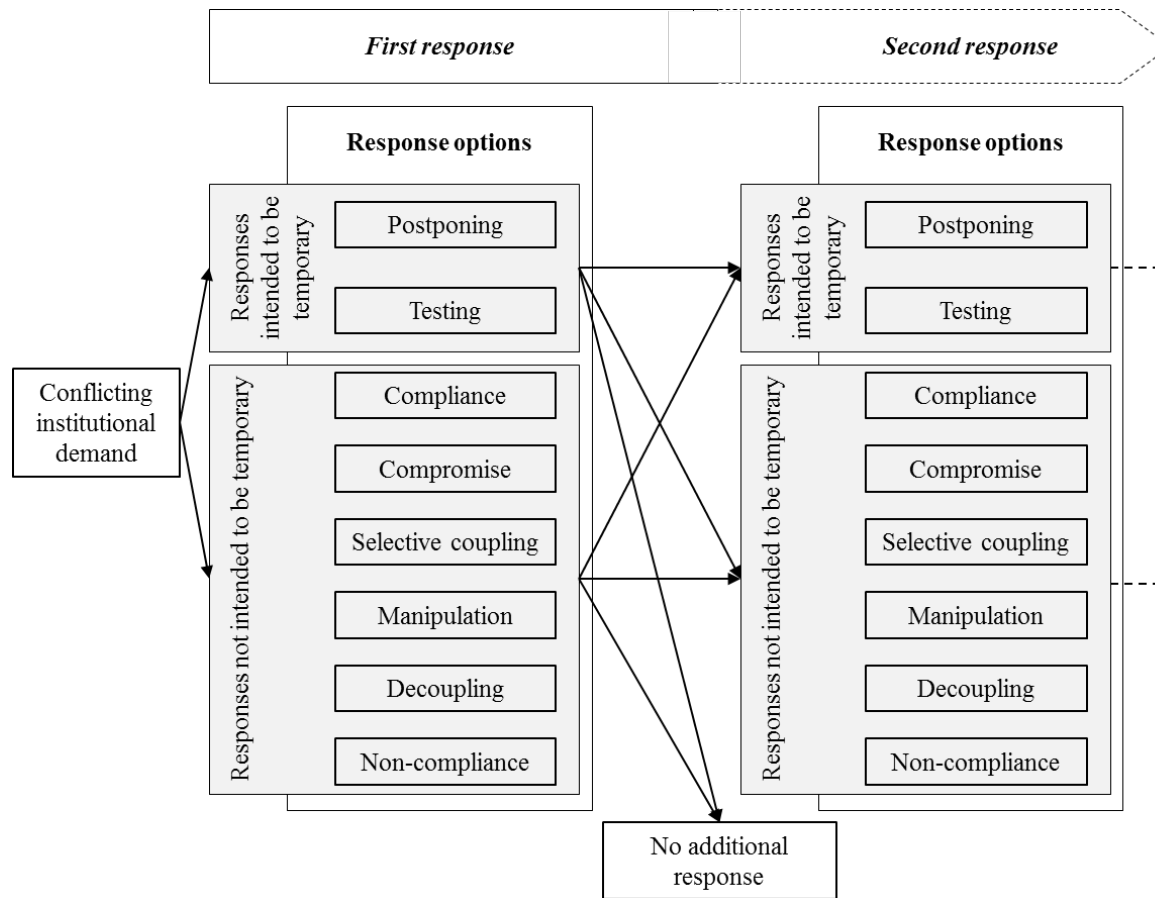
First response

Second response

Response options

Responses intended to be temporary

Postponing

Testing

Responses not intended to be temporary

Compliance

Compromise

Selective coupling

Manipulation

Decoupling

Non-compliance

Conflicting institutional demand

Response options

Responses intended to be temporary

Postponing

Testing

Responses not intended to be temporary

Compliance

Compromise

Selective coupling

Manipulation

Decoupling

Non-compliance

No additional response